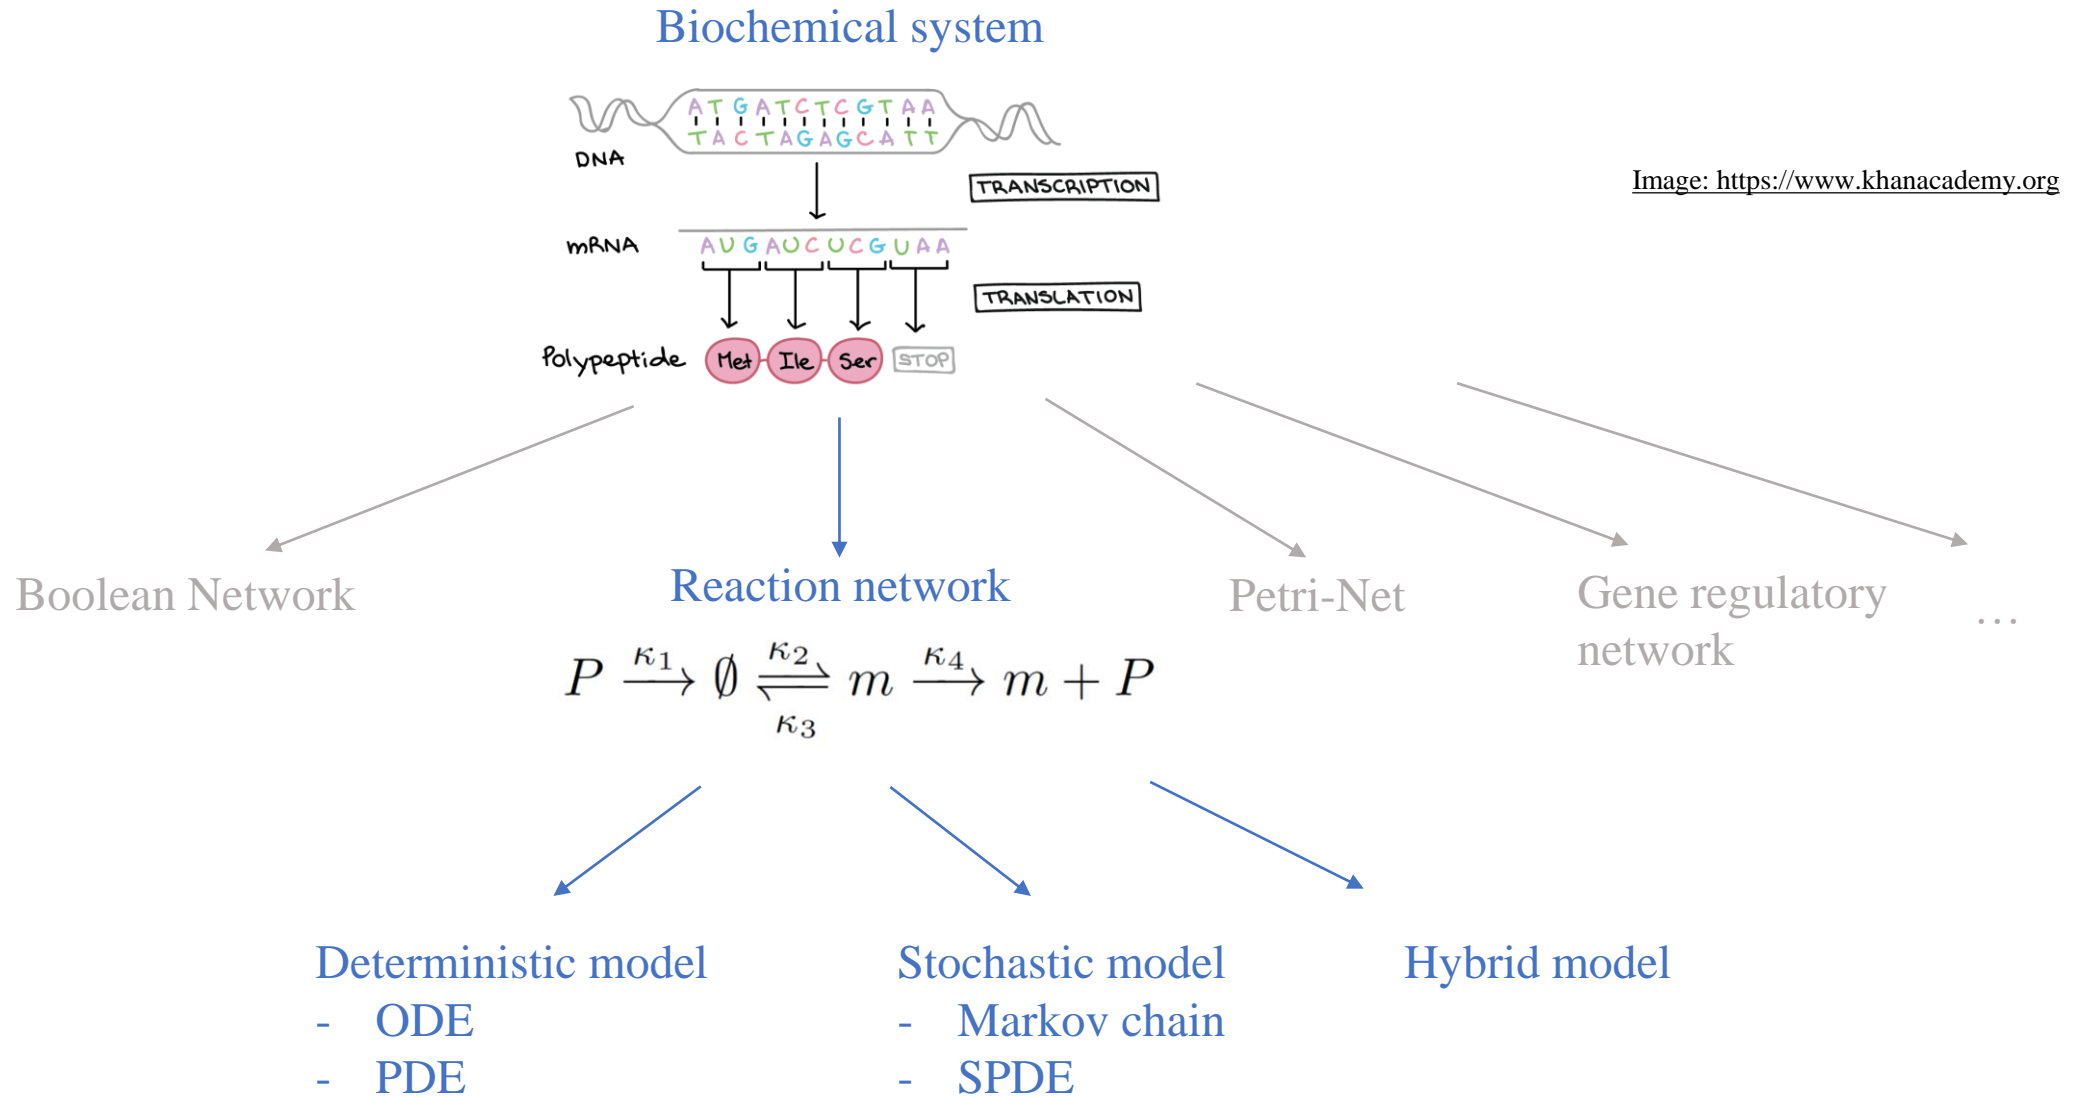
Biochemical system

Image: https://www.khanacademy.org

DNA

A T G A T C T C G T A A
T A C T A G A G C A T T

TRANSCRIPTION

mRNA

A U G A U C U C G U A A

TRANSLATION

Polypeptide Met Ile Ser STOP

Boolean Network

Reaction network

Petri-Net

Gene regulatory network

…

$P \xrightarrow{\kappa_1} \emptyset \underset{\kappa_3}{\overset{\kappa_2}{\rightleftharpoons}} m \xrightarrow{\kappa_4} m + P$

Deterministic model
- ODE
- PDE

Stochastic model
- Markov chain
- SPDE

Hybrid model